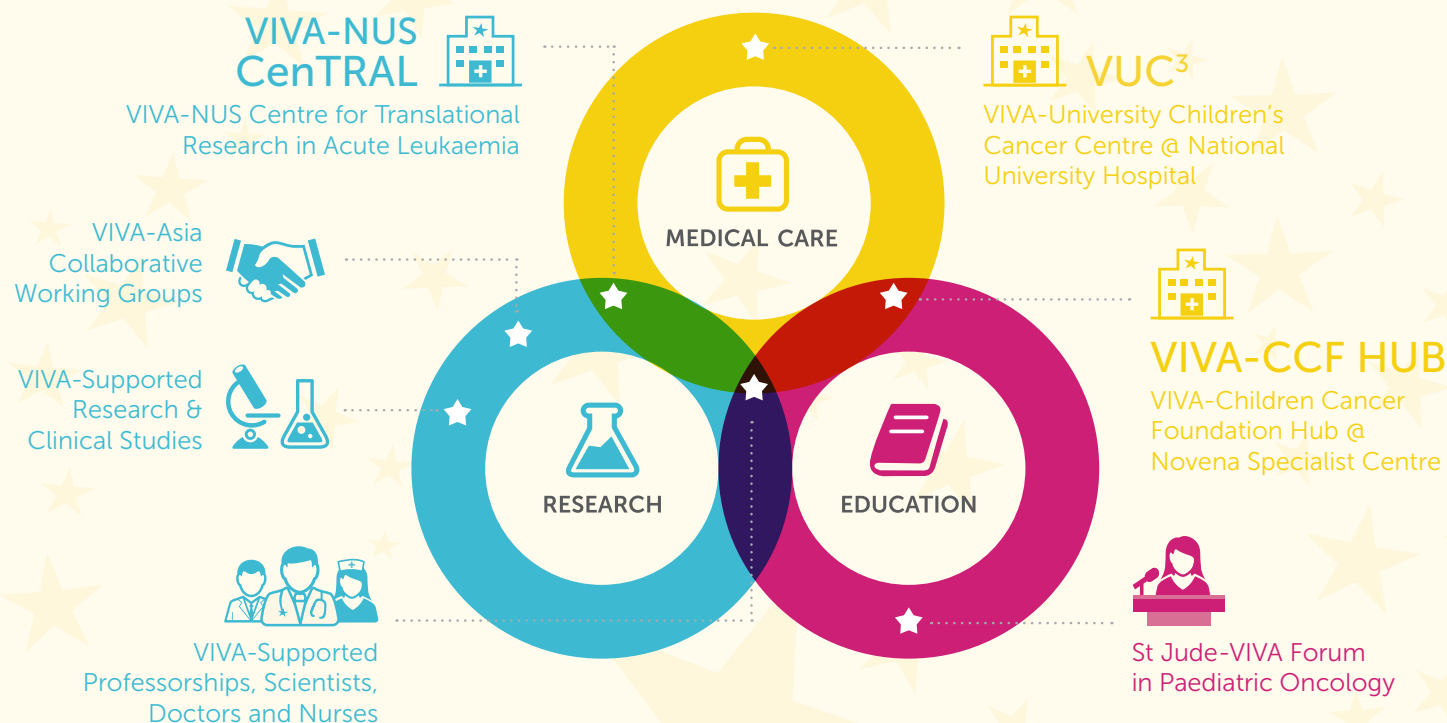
VIVA-NUS CenTRAL

VIVA-NUS Centre for Translational Research in Acute Leukaemia

$VUC^3$

VIVA-University Children's Cancer Centre @ National University Hospital

MEDICAL CARE

VIVA-Asia Collaborative Working Groups

VIVA-Supported Research & Clinical Studies

VIVA-CCF HUB

VIVA-Children Cancer Foundation Hub @ Novena Specialist Centre

RESEARCH

EDUCATION

VIVA-Supported Professorships, Scientists, Doctors and Nurses

St Jude-VIVA Forum in Paediatric Oncology